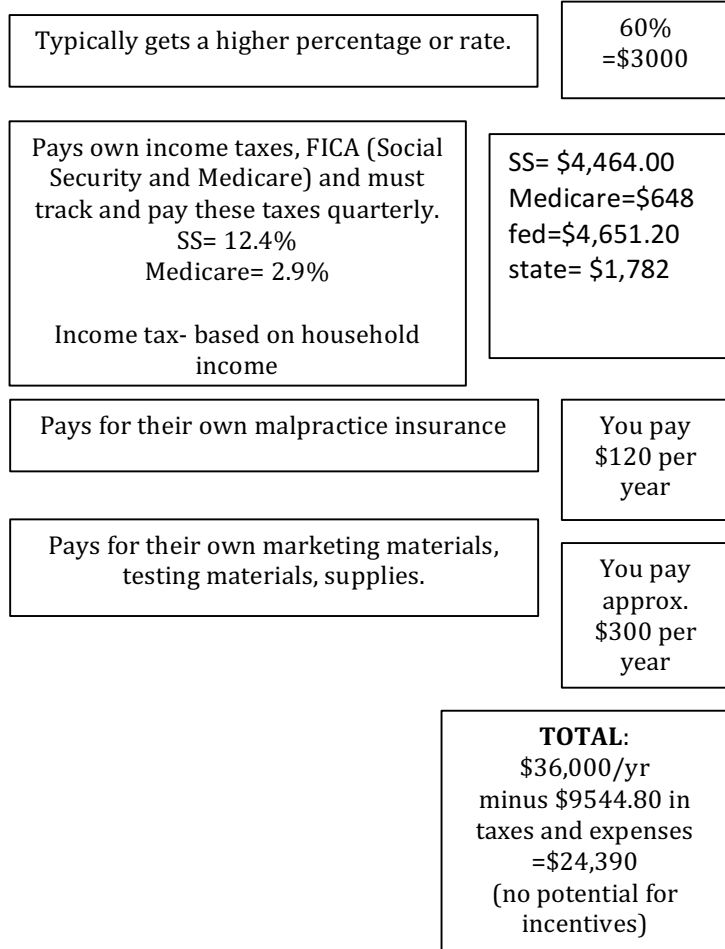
Typically gets a higher percentage or rate.

60%
=\$3000

Pays own income taxes, FICA (Social Security and Medicare) and must track and pay these taxes quarterly.
SS= 12.4%
Medicare= 2.9%

Income tax- based on household income

SS= \$4,464.00
Medicare=\$648
fed=\$4,651.20
state= \$1,782

Pays for their own malpractice insurance

You pay \$120 per year

Pays for their own marketing materials, testing materials, supplies.

You pay approx. \$300 per year

**TOTAL**:
\$36,000/yr
minus \$9544.80 in taxes and expenses
=\$24,390
(no potential for incentives)